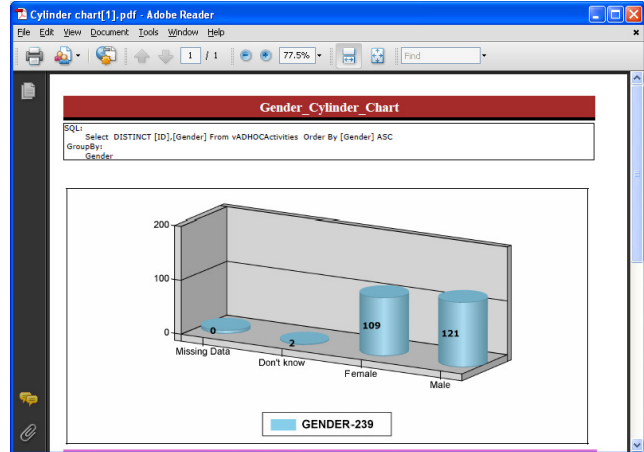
Cylinder chart[1].pdf - Adobe Reader

File Edit View Document Tools Window Help

1 / 1

77.5%

Find

Gender_Cylinder_Chart

SQL:
Select DISTINCT [ID],[Gender] From vADHOCActivities Order By [Gender] ASC
GroupBy:
Gender

200

100

0

0

2

109

121

Missing Data

Don't know

Female

Male

GENDER-239